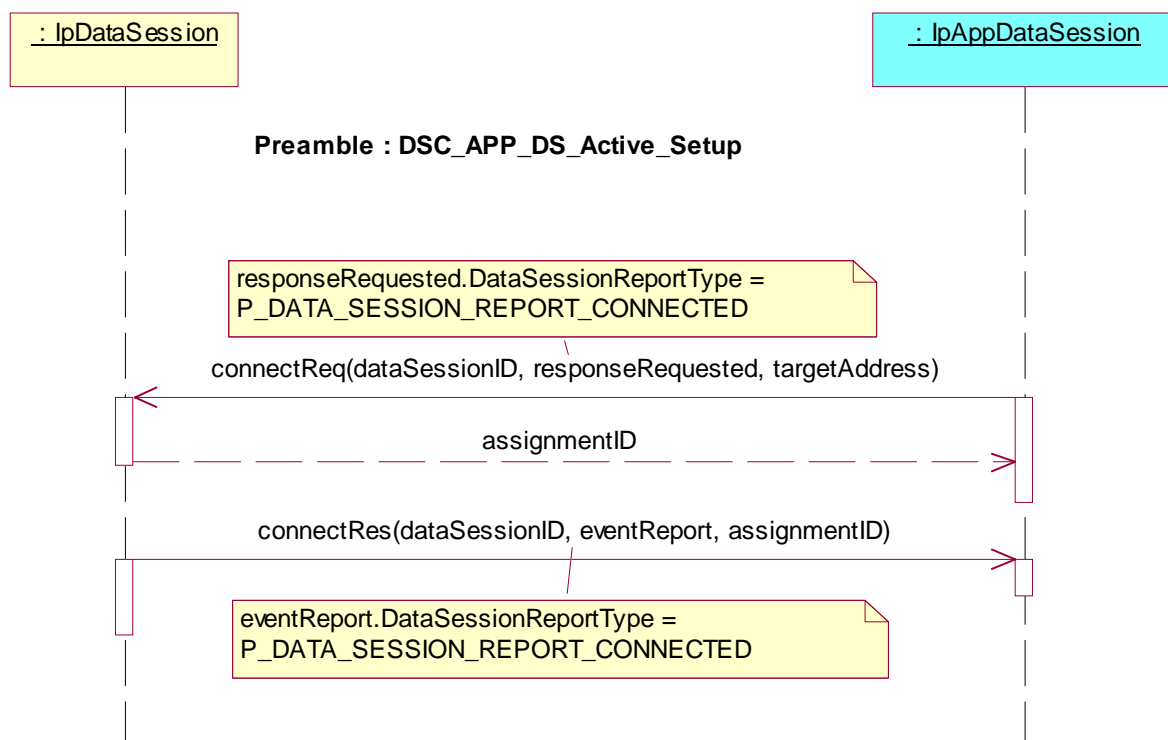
: IpDataSession

: IpAppDataSession

Preamble : DSC_APP_DS_Active_Setup

responseRequested.DataSessionReportType = P_DATA_SESSION_REPORT_CONNECTED

connectReq(dataSessionID, responseRequested, targetAddress)

assignmentID

connectRes(dataSessionID, eventReport, assignmentID)

eventReport.DataSessionReportType = P_DATA_SESSION_REPORT_CONNECTED